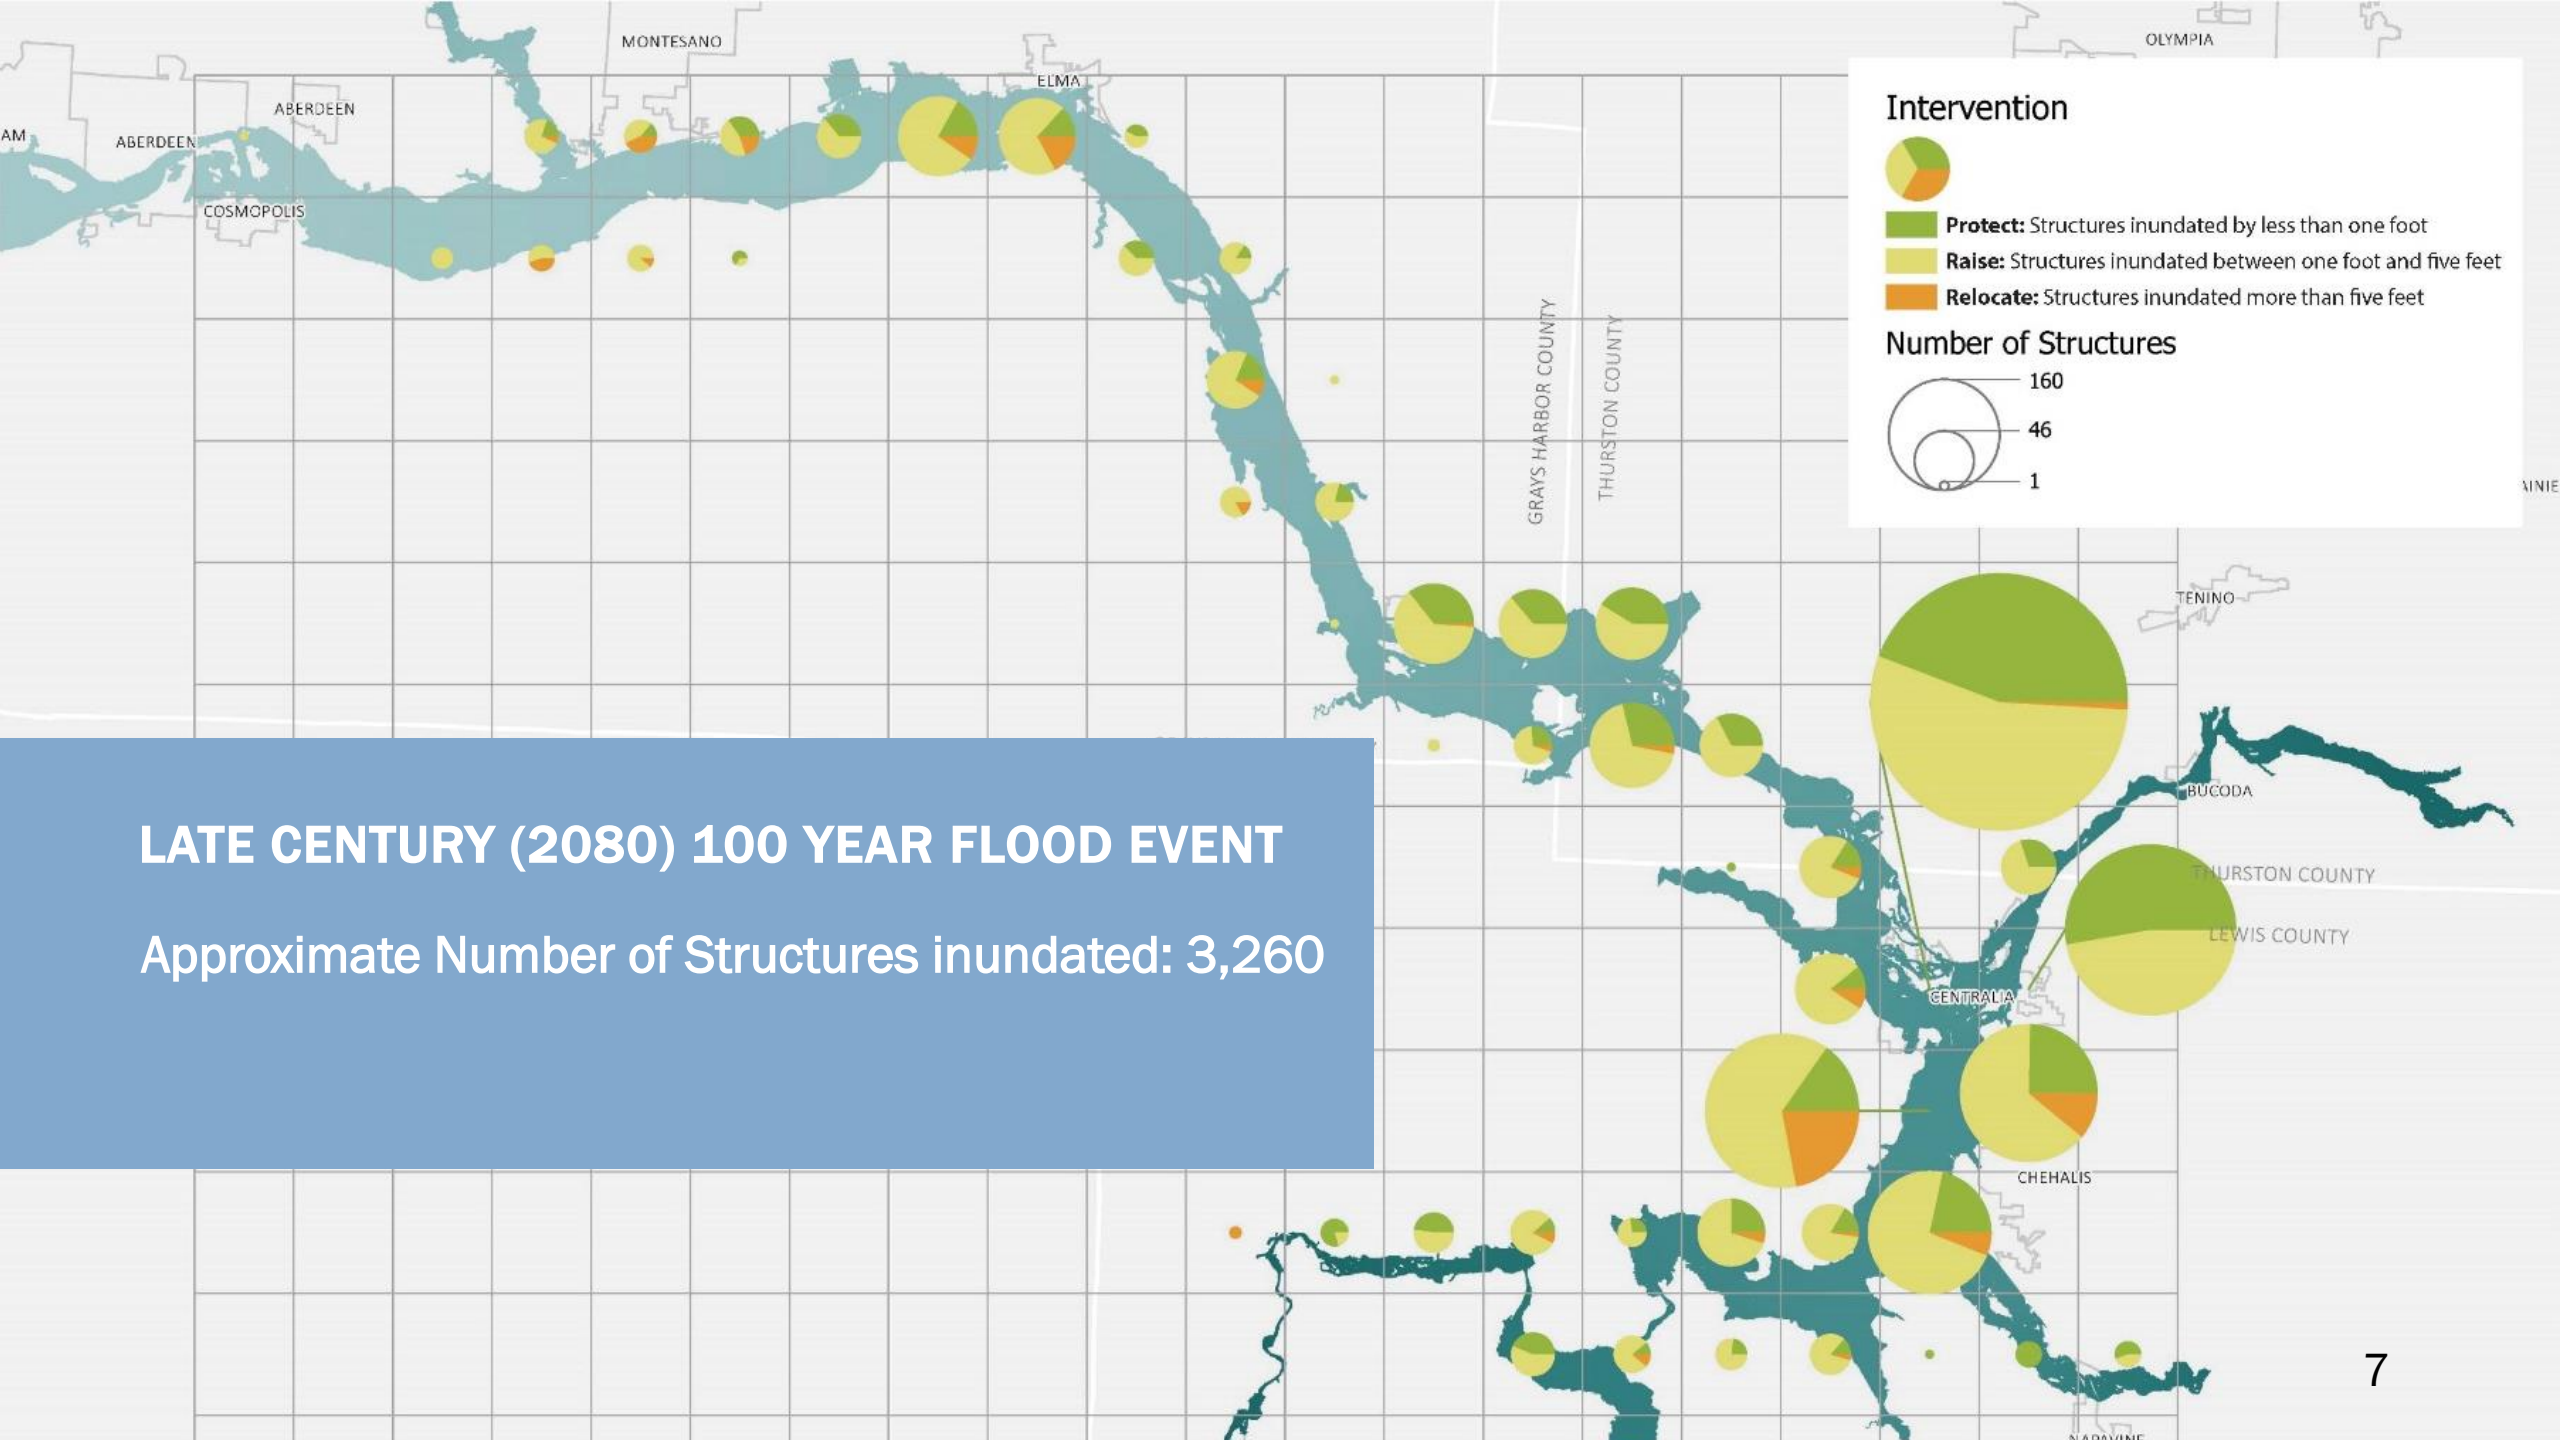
MONTESANO
OLYMPIA
ELMA
ABERDEEN
AM
ABERDEEN
COSMOPOLIS
GRAYS HARBOR COUNTY
THURSTON COUNTY
TENINO
BUCODA
THURSTON COUNTY
LEWIS COUNTY
CENTRALIA
CHEHALIS
AINIE

Intervention

Protect: Structures inundated by less than one foot
Raise: Structures inundated between one foot and five feet
Relocate: Structures inundated more than five feet

Number of Structures
160
46
1

LATE CENTURY (2080) 100 YEAR FLOOD EVENT

Approximate Number of Structures inundated: 3,260

7